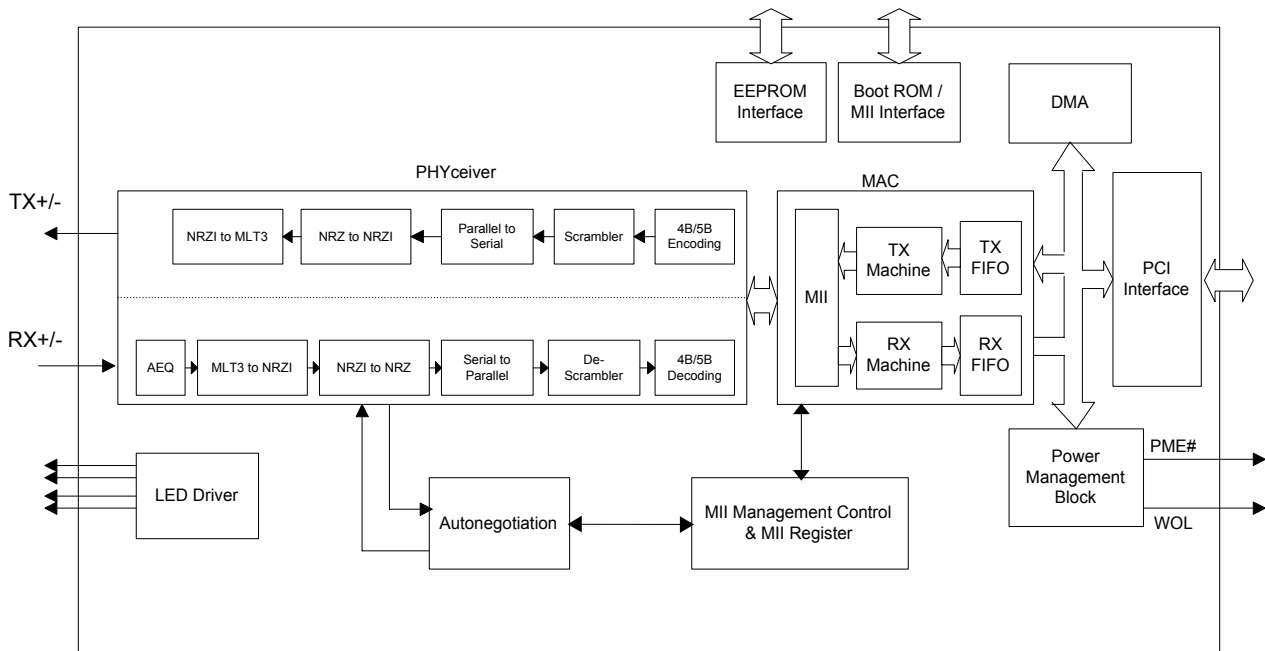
EEPROM Interface

Boot ROM / MII Interface

DMA

PHYceiver

MAC

TX+/-

NRZI to MLT3

NRZ to NRZI

Parallel to Serial

Scrambler

4B/5B Encoding

MII

TX Machine

TX FIFO

PCI Interface

RX+/-

AEQ

MLT3 to NRZI

NRZI to NRZ

Serial to Parallel

De-Scrambler

4B/5B Decoding

RX Machine

RX FIFO

LED Driver

Autonegotiation

MII Management Control & MII Register

Power Management Block

PME#

WOL